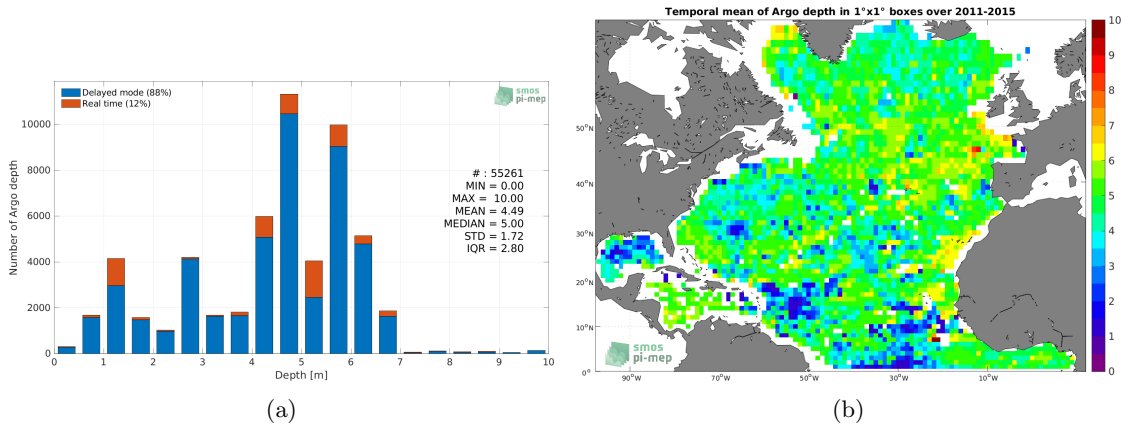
Delayed mode (88%)
Real time (12%)

smos
pi-mep

Number of Argo depth

10000
8000
6000
4000
2000
0

# : 55261
MIN = 0.00
MAX = 10.00
MEAN = 4.49
MEDIAN = 5.00
STD = 1.72
IQR = 2.80

0 1 2 3 4 5 6 7 8 9 10
Depth [m]

(a)

Temporal mean of Argo depth in 1°x1° boxes over 2011-2015

50°N
40°N
30°N
20°N
10°N
0°

90°W 70°W 50°W 30°W 10°W

smos
pi-mep

10
9
8
7
6
5
4
3
2
1
0

(b)